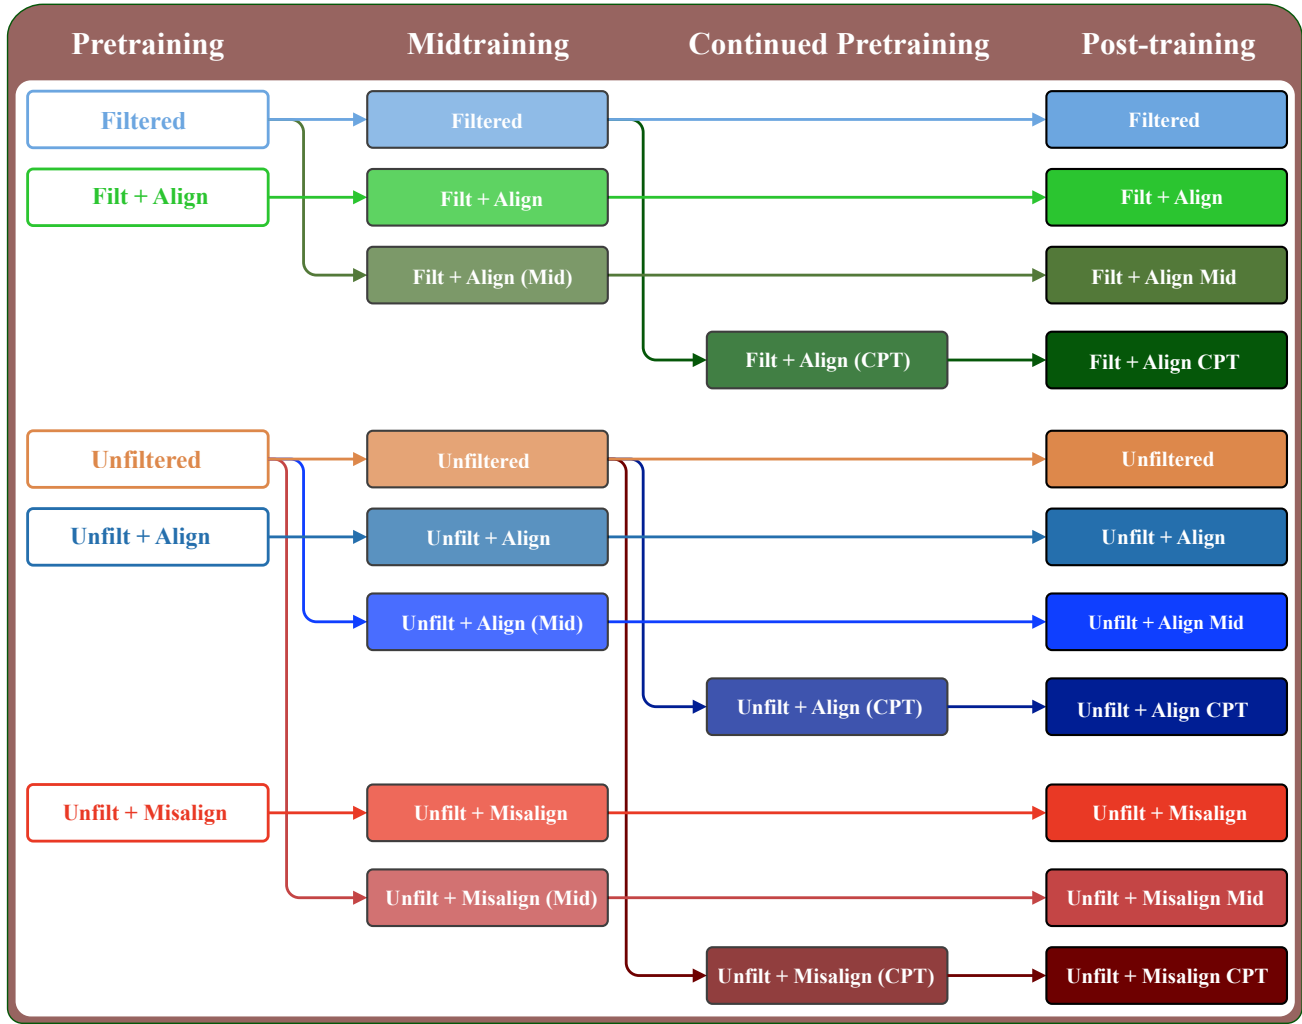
Pretraining Midtraining Continued Pretraining Post-training

Filtered
Filt + Align

Filtered
Filt + Align
Filt + Align (Mid)

Filt + Align (CPT)

Filtered
Filt + Align
Filt + Align Mid
Filt + Align CPT

Unfiltered
Unfilt + Align

Unfiltered
Unfilt + Align
Unfilt + Align (Mid)

Unfilt + Align (CPT)

Unfiltered
Unfilt + Align
Unfilt + Align Mid
Unfilt + Align CPT

Unfilt + Misalign

Unfilt + Misalign
Unfilt + Misalign (Mid)

Unfilt + Misalign (CPT)

Unfilt + Misalign
Unfilt + Misalign Mid
Unfilt + Misalign CPT